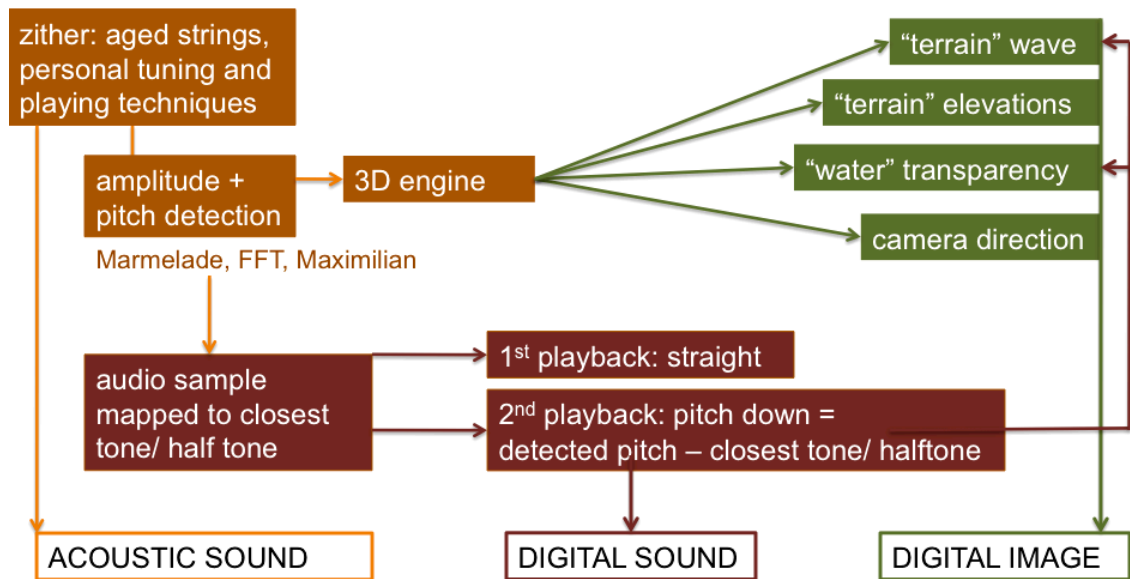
zither: aged strings, personal tuning and playing techniques

amplitude + pitch detection

Marmelade, FFT, Maximilian

3D engine

“terrain” wave

“terrain” elevations

“water” transparency

camera direction

audio sample mapped to closest tone/ half tone

1$^{st}$ playback: straight

2$^{nd}$ playback: pitch down = detected pitch – closest tone/ halftone

ACOUSTIC SOUND

DIGITAL SOUND

DIGITAL IMAGE